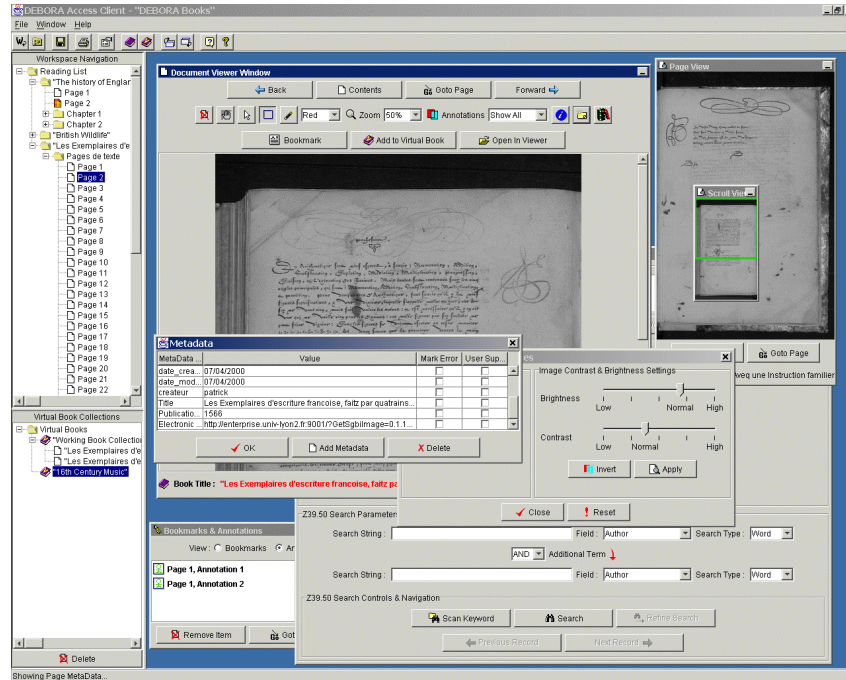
DEBORA Access Client - "DEBORA Books"

File Window Help

Workspace Navigation

Reading List
"The history of Englar
Page 1
Page 2
Chapter 1
Chapter 2
"British Wildlife"
"Les Exemplaires d'e
Pages de texte
Page 1
Page 2
Page 3
Page 4
Page 5
Page 6
Page 7
Page 8
Page 9
Page 10
Page 11
Page 12
Page 13
Page 14
Page 15
Page 16
Page 17
Page 18
Page 19
Page 20
Page 21
Page 22

Virtual Book Collections

Virtual Books
"Working Book Collection
"Les Exemplaires d'e
"Les Exemplaires d'e
"16th Century Music"

Delete

Showing Page MetaData...

Document Viewer Window

Back | Contents | Goto Page | Forward

Red | Zoom 50% | Annotations Show All

Bookmark | Add to Virtual Book | Open In Viewer

Page View

Scroll View

Goto Page

veq une Instruction familier

Metadata

| MetaData ... | Value | Mark Error | User Sup... |
|---|---|---|---|
| date_crea... | 07/04/2000 | | |
| date_mod... | 07/04/2000 | | |
| createur | patrick | | |
| Title | Les Exemplaires d'escriture francoise, faitz par quatrains... | | |
| Publicatio... | 1566 | | |
| Electronic ... | http://enterprise.univ-lyon2.fr:9001/?GetSgbilmage=0.1.1... | | |

OK | Add Metadata | Delete

Book Title : "Les Exemplaires d'escriture francoise, faitz par

Image Contrast & Brightness Settings

Brightness
Low Normal High

Contrast
Low Normal High

Invert | Apply

Close | Reset

Bookmarks & Annotations

View: Bookmarks Ar

Page 1, Annotation 1
Page 1, Annotation 2

Remove Item | Got

Z39.50 Search Parameters

Search String : | Field : Author | Search Type : Word

AND | Additional Term

Search String : | Field : Author | Search Type : Word

Z39.50 Search Controls & Navigation

Scan Keyword | Search | Refine Search

Previous Record | Next Record